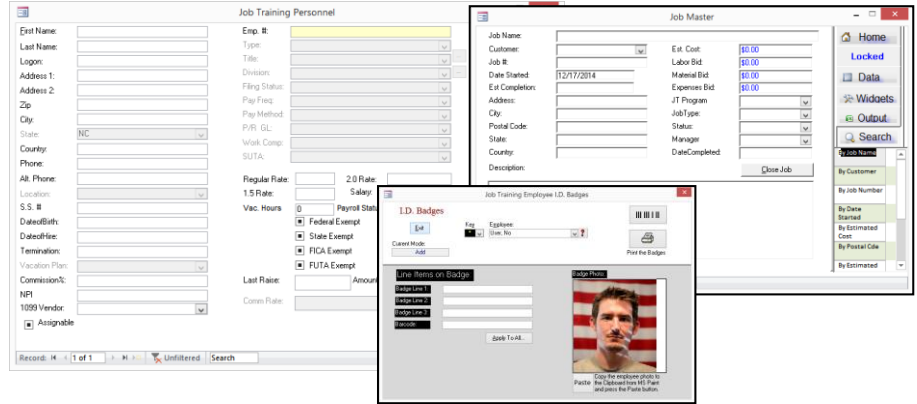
Job Training Personnel

First Name:
Last Name:
Logon:
Address 1:
Address 2:
Zip
City:
State: NC
County:
Phone:
Alt. Phone:
Location:
S.S. #
DateofBirth:
DateofHire:
Termination:
Vacation Plan:
Commission%:
NPI
1099 Vendor:
Assignable

Emp. #:
Type:
Title:
Division:
Filing Status:
Pay Freq:
Pay Method:
P/R GL:
Work Comp:
SUTA:

Regular Rate:
1.5 Rate:
Vac. Hours 0
2.0 Rate:
Salary:
Payroll Status
Federal Exempt
State Exempt
FICA Exempt
FUTA Exempt
Last Raise:
Amount
Comm Rate:

Record: 1 of 1 Unfiltered Search

Job Master

Job Name:
Customer:
Job #:
Date Started: 12/17/2014
Est Completion:
Address:
City:
Postal Code:
State:
County:
Description:

Est. Cost: $0.00
Labor Bid: $0.00
Material Bid: $0.00
Expenses Bid: $0.00
JT Program
JobType:
Status:
Manager
DateCompleted:
Close Job

Home
Locked
Data
Widgets
Output
Search
By Job Name
By Customer
By Job Number
By Date Started
By Estimated Cost
By Postal Cde
By Estimated

Job Training Employee I.D. Badges

I.D. Badges
Exit
Current Mode:
Add
Key
Employee
User, No
Print the Badges

Line Items on Badge
Badge Line 1:
Badge Line 2:
Badge Line 3:
Barcode:
Apply To All...

Badge Photo:
Paste
Copy the employee photo to the Clipboard from MS Paint and press the Paste button.